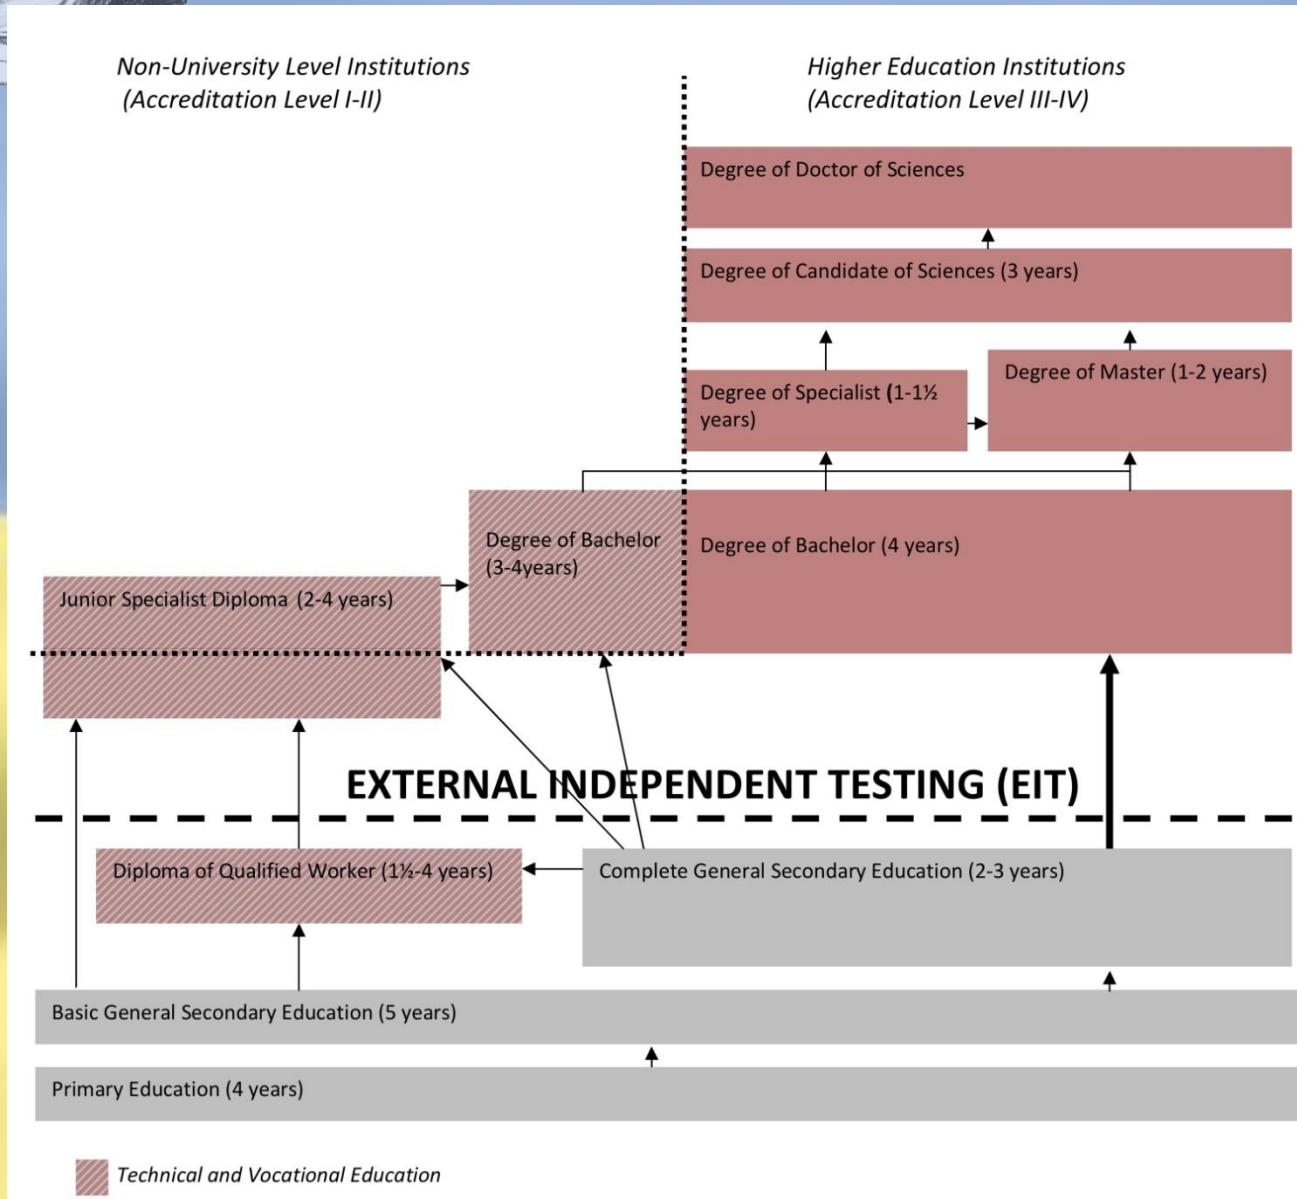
Non-University Level Institutions
(Accreditation Level I-II)

Higher Education Institutions
(Accreditation Level III-IV)

Degree of Doctor of Sciences

Degree of Candidate of Sciences (3 years)

Degree of Specialist (1-1½ years)

Degree of Master (1-2 years)

Degree of Bachelor (3-4years)

Degree of Bachelor (4 years)

Junior Specialist Diploma (2-4 years)

EXTERNAL INDEPENDENT TESTING (EIT)

Diploma of Qualified Worker (1½-4 years)

Complete General Secondary Education (2-3 years)

Basic General Secondary Education (5 years)

Primary Education (4 years)

Technical and Vocational Education